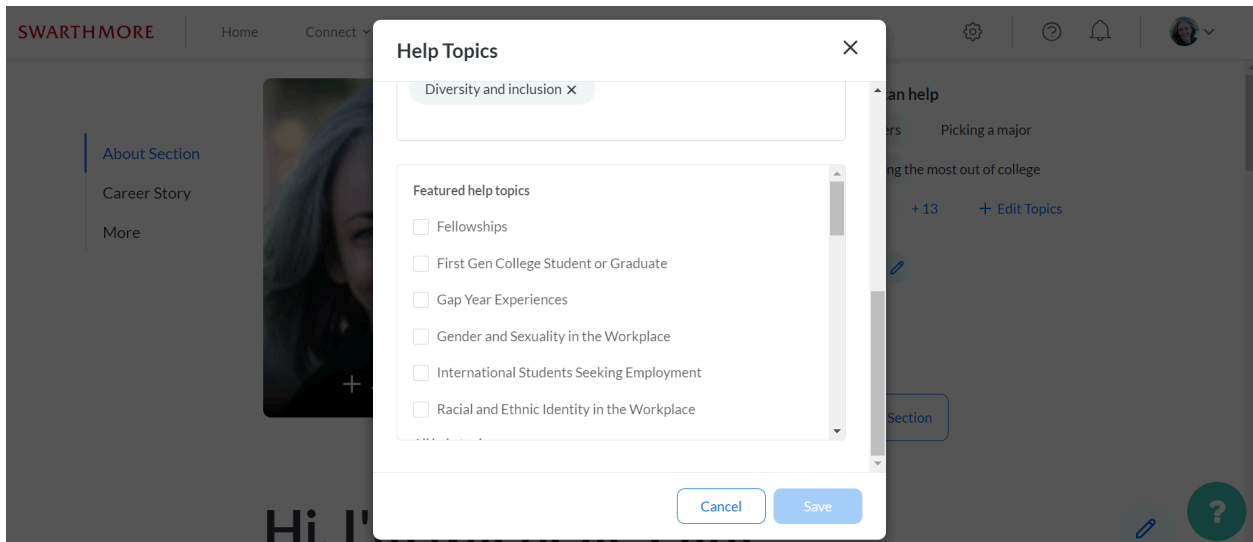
SWARTHMORE

Home

Connect

About Section

Career Story

More

Help Topics

Diversity and inclusion ×

Featured help topics

Fellowships

First Gen College Student or Graduate

Gap Year Experiences

Gender and Sexuality in the Workplace

International Students Seeking Employment

Racial and Ethnic Identity in the Workplace

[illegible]

Cancel

Save

an help

rs

Picking a major

ng the most out of college

+13

+ Edit Topics

Section

Hi, I'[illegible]

?